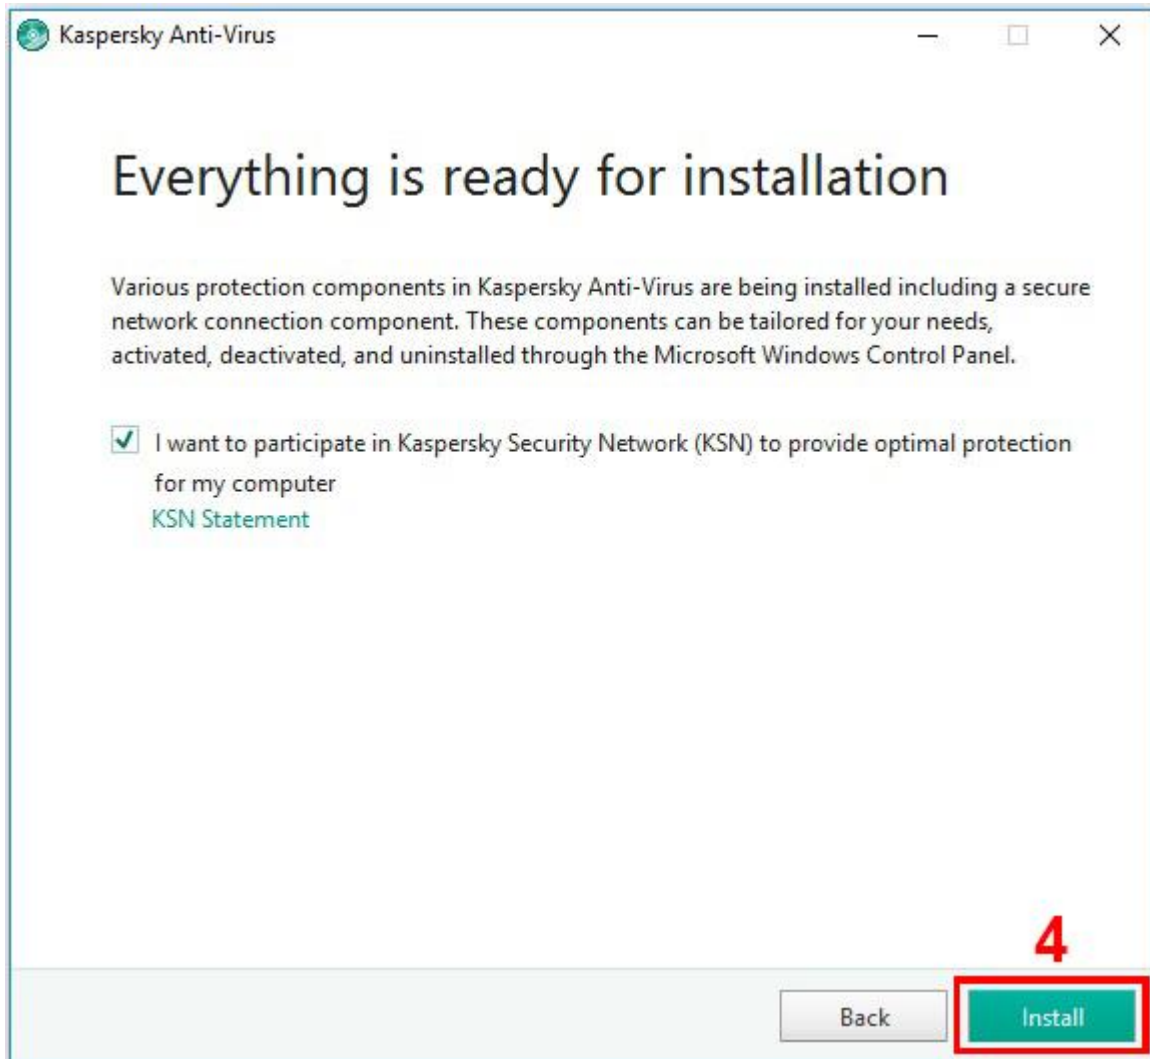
Kaspersky Anti-Virus

Everything is ready for installation

Various protection components in Kaspersky Anti-Virus are being installed including a secure network connection component. These components can be tailored for your needs, activated, deactivated, and uninstalled through the Microsoft Windows Control Panel.

I want to participate in Kaspersky Security Network (KSN) to provide optimal protection for my computer
KSN Statement

4

Back
Install